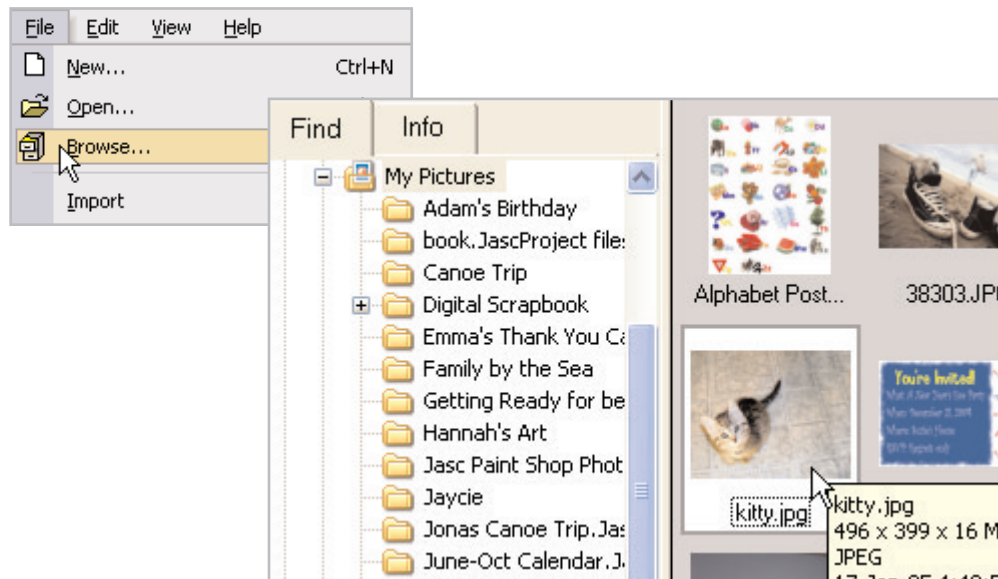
File Edit View Help
New... Ctrl+N
Open...
Browse...
Import

Find Info

My Pictures
Adam's Birthday
book.JascProject file
Canoe Trip
Digital Scrapbook
Emma's Thank You C
Family by the Sea
Getting Ready for be
Hannah's Art
Jasc Paint Shop Phot
Jaycie
Jonas Canoe Trip.Jas
June-Oct Calendar.J

Alphabet Post...
38303.JP
You're Invited!
kitty.jpg
kitty.jpg
496 x 399 x 16 M
JPEG
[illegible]